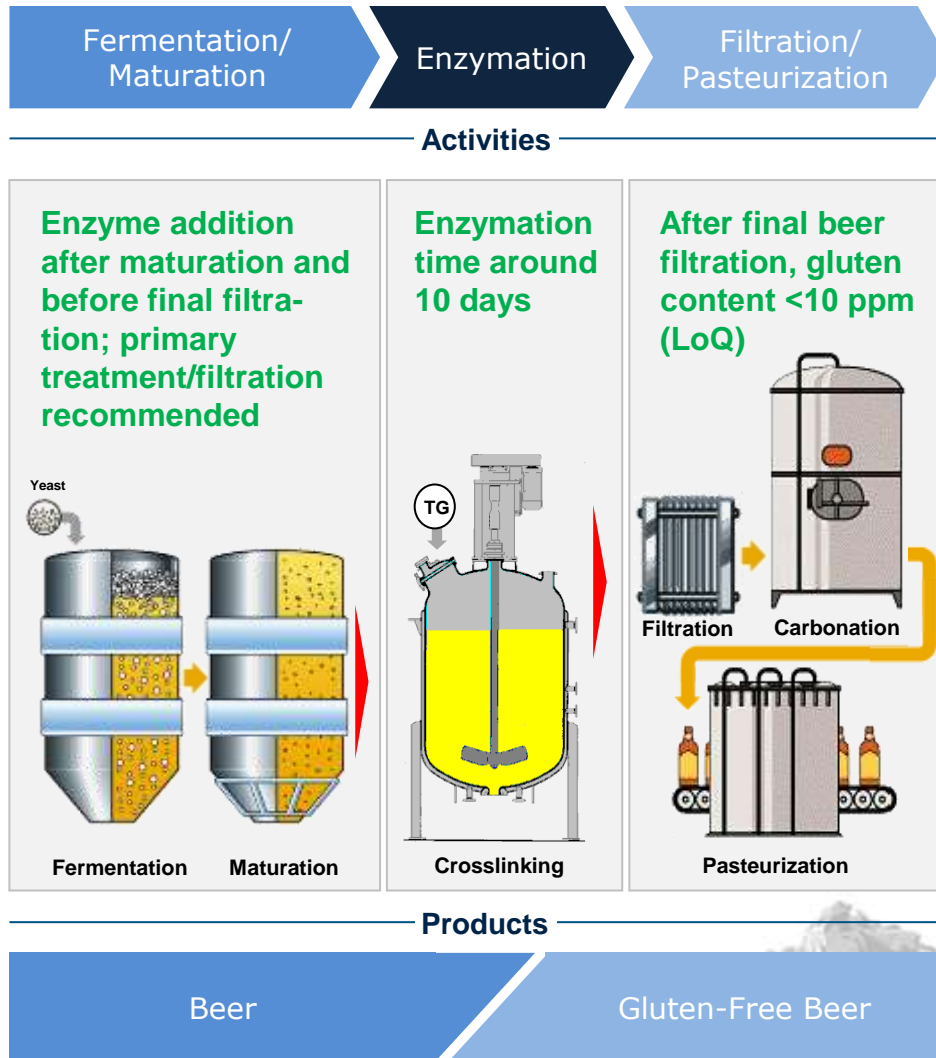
Fermentation/ Maturation

Enzymation

Filtration/ Pasteurization

Activities

Enzyme addition after maturation and before final filtration; primary treatment/filtration recommended

Yeast

Fermentation

Maturation

Enzymation time around 10 days

TG

Crosslinking

After final beer filtration, gluten content <10 ppm (LoQ)

Filtration

Carbonation

Pasteurization

Products

Beer

Gluten-Free Beer